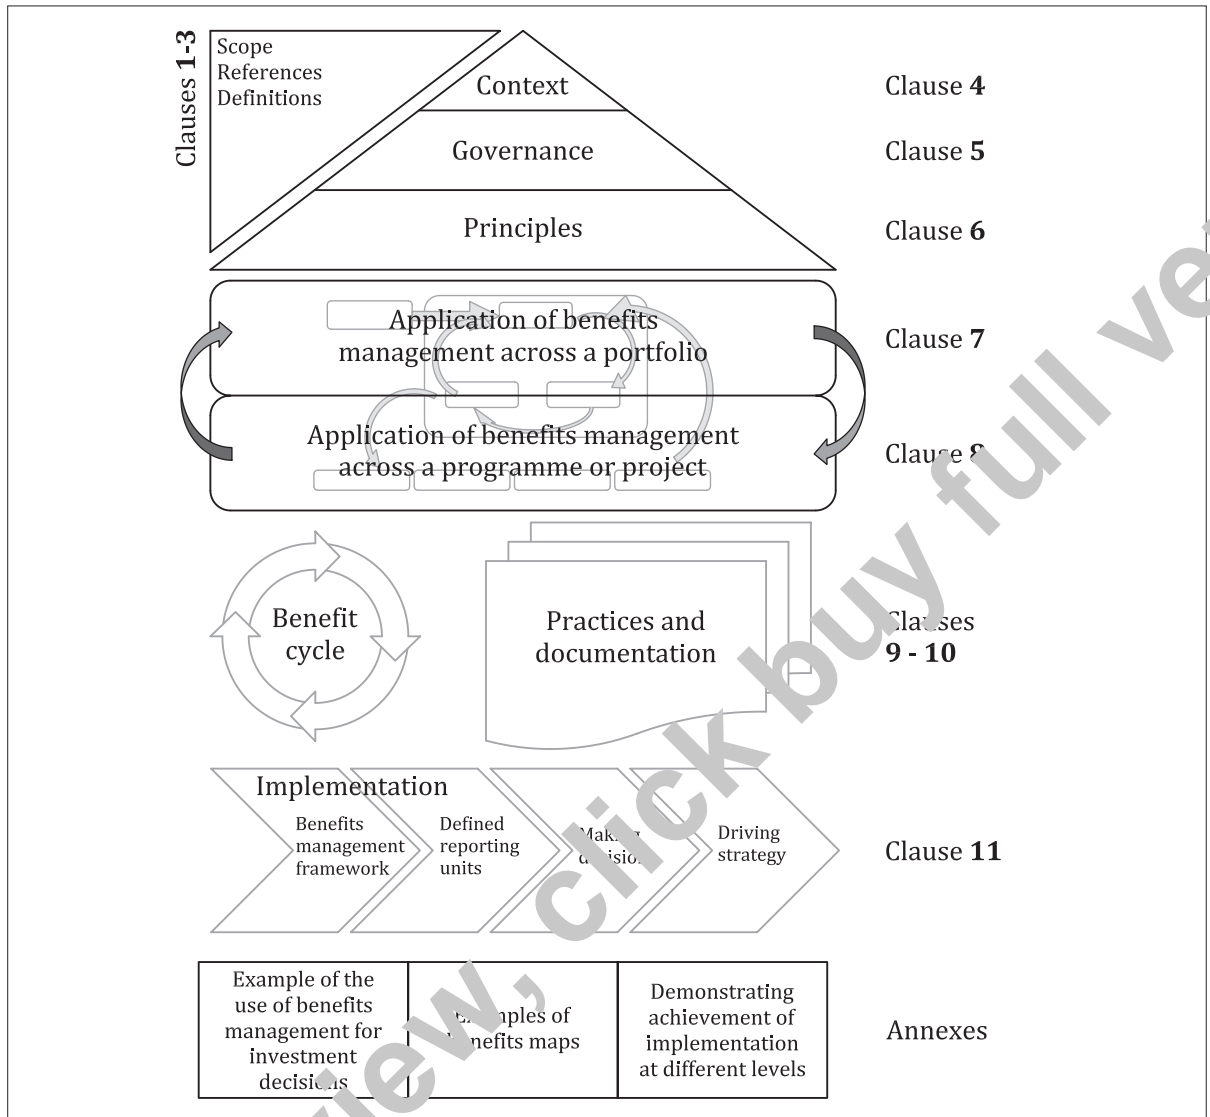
Clauses 1-3
Scope
References
Definitions

Context
Governance
Principles

Clause 4
Clause 5
Clause 6

Application of benefits management across a portfolio

Clause 7

Application of benefits management across a programme or project

Clau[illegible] 8

Benefit cycle

Practices and documentation

Cla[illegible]ses 9 - 10

Implementation
Benefits management framework
Defined reporting units
Mak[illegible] d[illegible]isio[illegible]
Driving strategy

Clause 11

Example of the use of benefits management for investment decisi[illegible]s
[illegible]amples of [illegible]nefits maps
Demonstrating achievement of implementation at different levels

Annexes